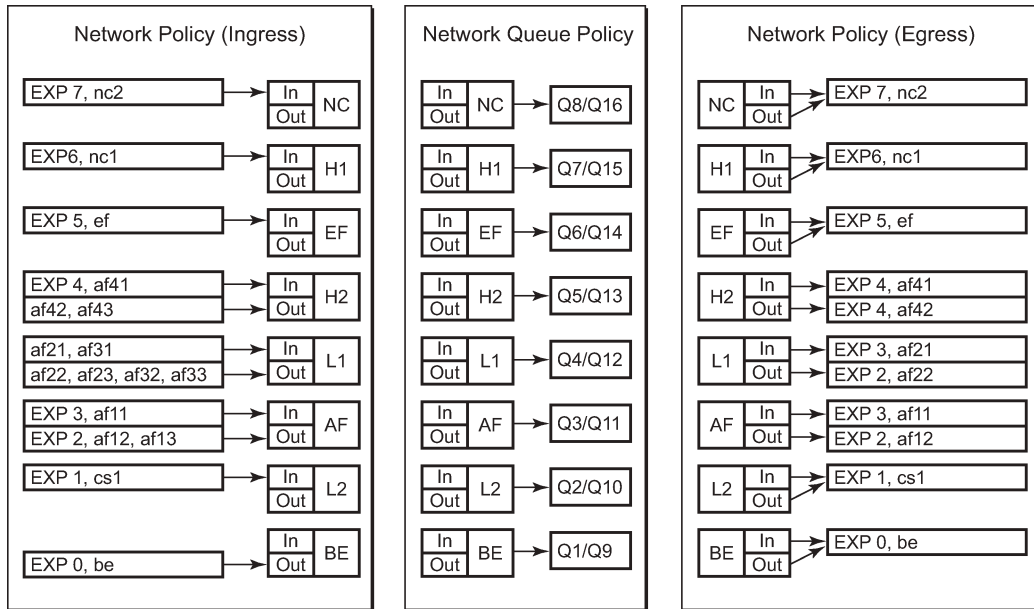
Network Policy (Ingress)

EXP 7, nc2
In
Out
NC

EXP6, nc1
In
Out
H1

EXP 5, ef
In
Out
EF

EXP 4, af41
af42, af43
In
Out
H2

af21, af31
af22, af23, af32, af33
In
Out
L1

EXP 3, af11
EXP 2, af12, af13
In
Out
AF

EXP 1, cs1
In
Out
L2

EXP 0, be
In
Out
BE

Network Queue Policy

In
Out
NC
Q8/Q16

In
Out
H1
Q7/Q15

In
Out
EF
Q6/Q14

In
Out
H2
Q5/Q13

In
Out
L1
Q4/Q12

In
Out
AF
Q3/Q11

In
Out
L2
Q2/Q10

In
Out
BE
Q1/Q9

Network Policy (Egress)

NC
In
Out
EXP 7, nc2

H1
In
Out
EXP6, nc1

EF
In
Out
EXP 5, ef

H2
In
Out
EXP 4, af41
EXP 4, af42

L1
In
Out
EXP 3, af21
EXP 2, af22

AF
In
Out
EXP 3, af11
EXP 2, af12

L2
In
Out
EXP 1, cs1

BE
In
Out
EXP 0, be